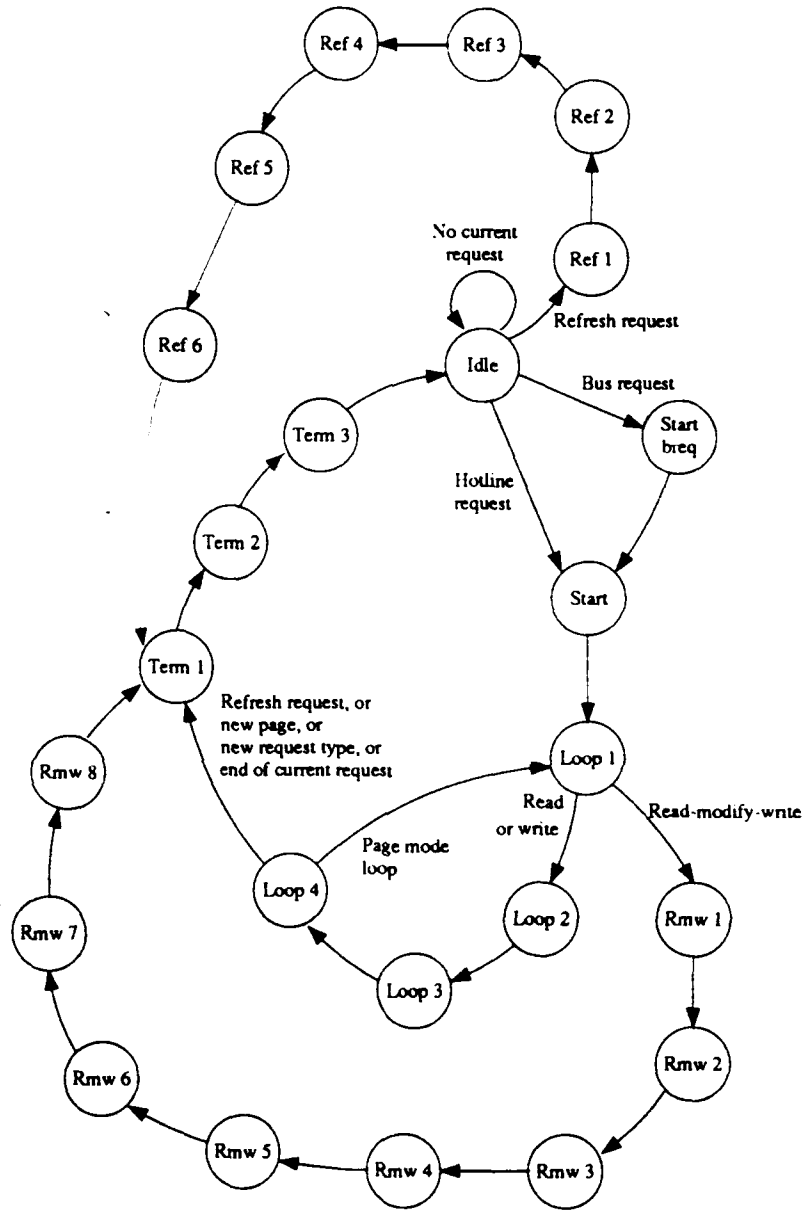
Ref 4
Ref 3
Ref 2
Ref 5
No current request
Ref 1
Ref 6
Refresh request
Idle
Bus request
Term 3
Start breq
Hotline request
Term 2
Start
Term 1
Refresh request, or new page, or new request type, or end of current request
Rmw 8
Loop 1
Read or write
Read-modify-write
Page mode loop
Loop 4
Rmw 7
Loop 2
Rmw 1
Loop 3
Rmw 6
Rmw 2
Rmw 5
Rmw 4
Rmw 3